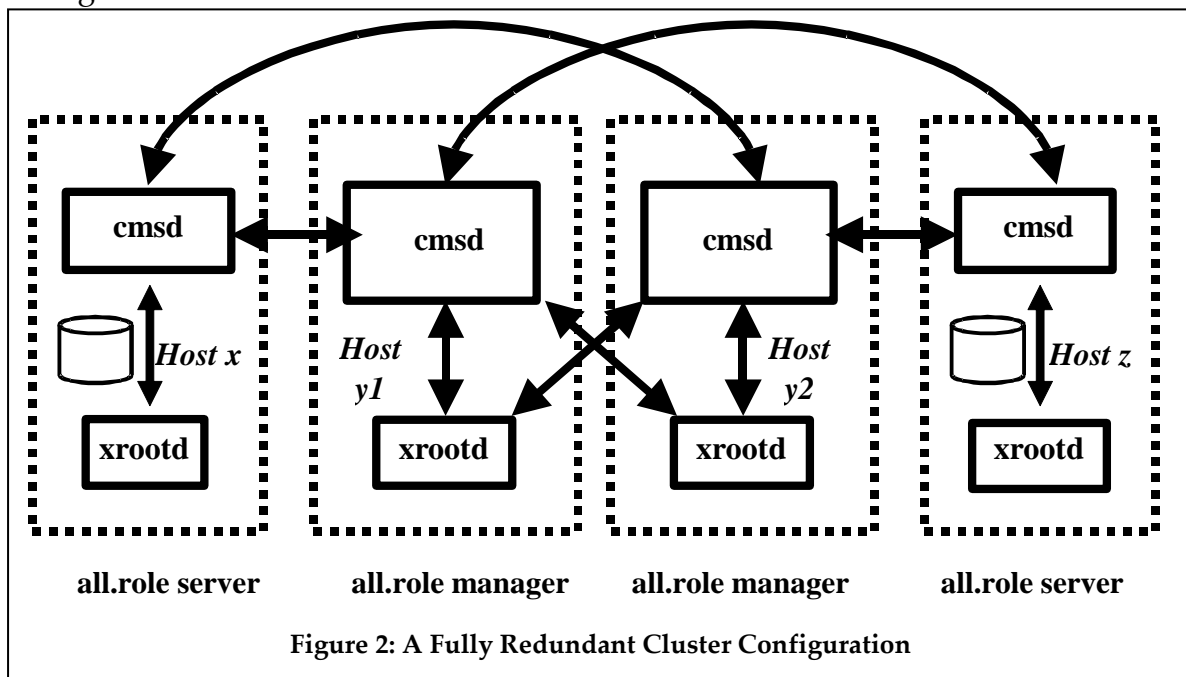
cmsd

Host x

xrootd

cmsd

Host y1

xrootd

cmsd

Host y2

xrootd

cmsd

Host z

xrootd

all.role server

all.role manager

all.role manager

all.role server

Figure 2: A Fully Redundant Cluster Configuration